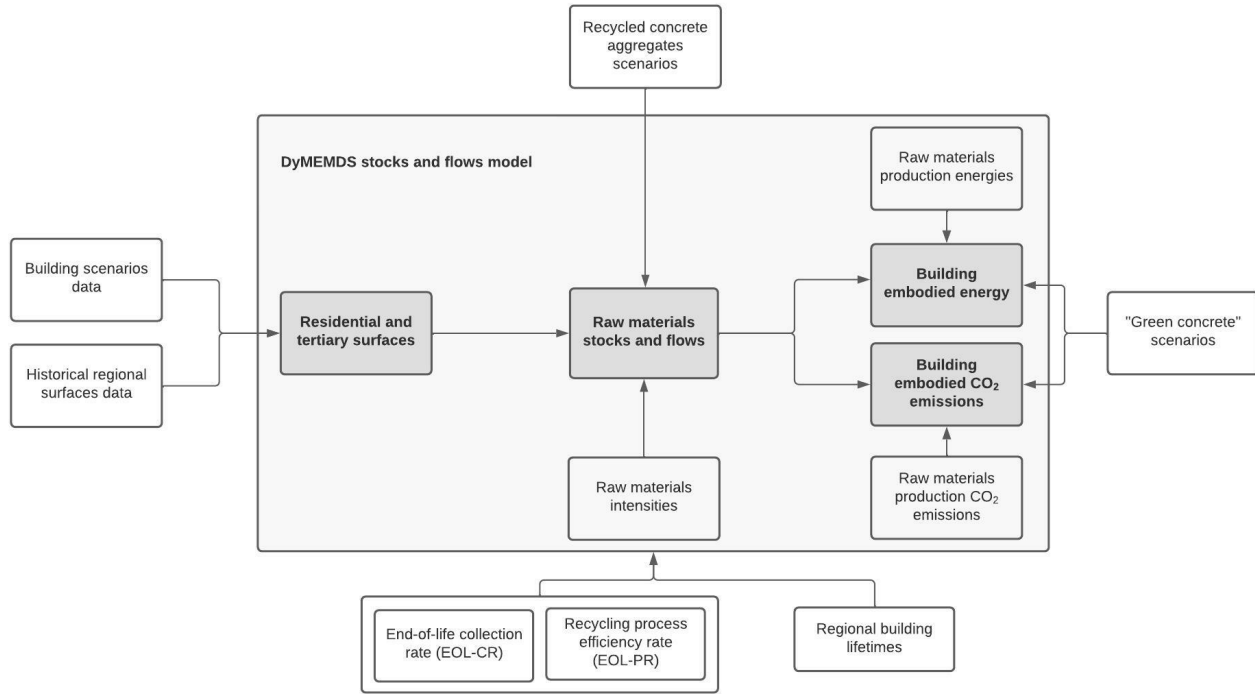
Recycled concrete aggregates scenarios

DyMEMDS stocks and flows model

Raw materials production energies

Building scenarios data

Historical regional surfaces data

Residential and tertiary surfaces

Raw materials stocks and flows

Building embodied energy

Building embodied $CO_2$ emissions

"Green concrete" scenarios

Raw materials intensities

Raw materials production $CO_2$ emissions

End-of-life collection rate (EOL-CR)

Recycling process efficiency rate (EOL-PR)

Regional building lifetimes